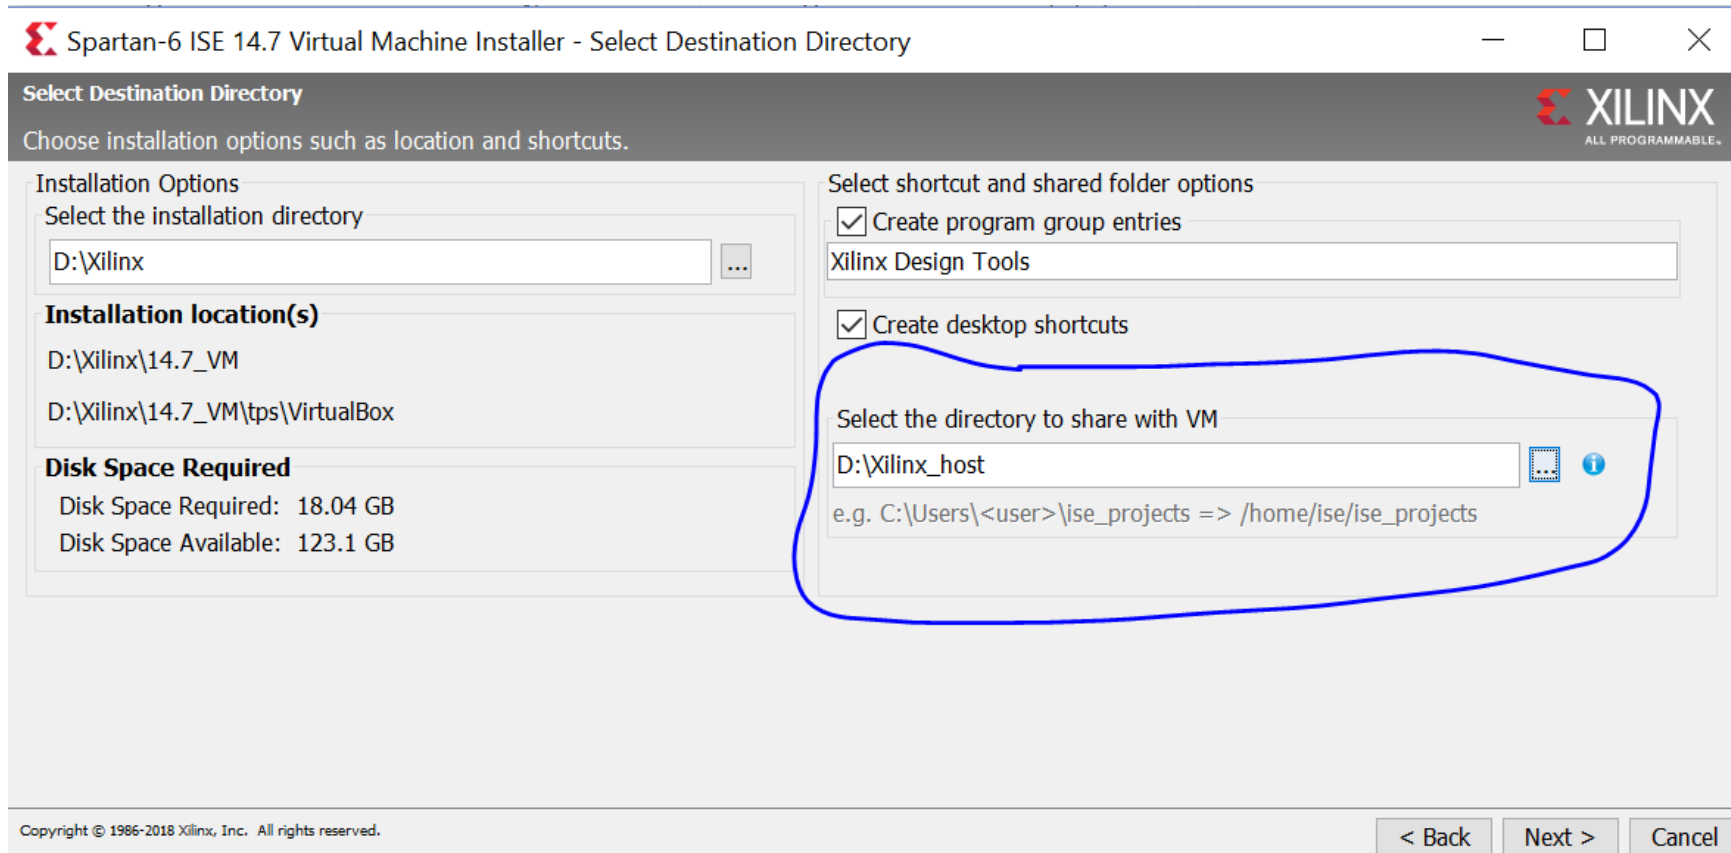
Spartan-6 ISE 14.7 Virtual Machine Installer - Select Destination Directory

Select Destination Directory

Choose installation options such as location and shortcuts.

XILINX
ALL PROGRAMMABLE.

Installation Options

Select the installation directory

D:\Xilinx

...

Installation location(s)

D:\Xilinx\14.7_VM

D:\Xilinx\14.7_VM\tps\VirtualBox

Disk Space Required

Disk Space Required: 18.04 GB

Disk Space Available: 123.1 GB

Select shortcut and shared folder options

Create program group entries

Xilinx Design Tools

Create desktop shortcuts

Select the directory to share with VM

D:\Xilinx_host

...

e.g. C:\Users\<user>\ise_projects => /home/ise/ise_projects

Copyright © 1986-2018 Xilinx, Inc. All rights reserved.

< Back

Next >

Cancel